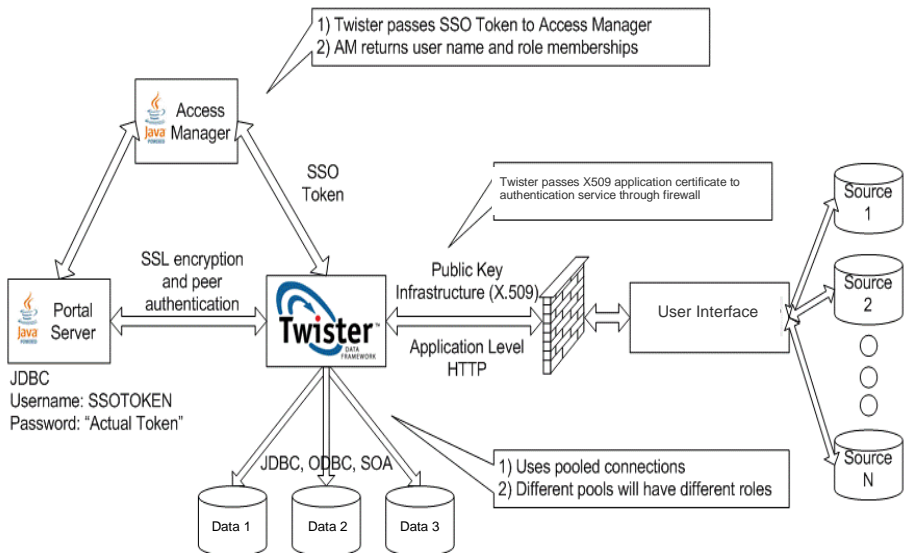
1) Twister passes SSO Token to Access Manager
2) AM returns user name and role memberships

Java POWERED
Access Manager

SSO Token

Twister passes X509 application certificate to authentication service through firewall

Source 1

Source 2

Source N

SSL encryption and peer authentication

Public Key Infrastructure (X.509)

Java POWERED
Portal Server

Twister™
DATA FRAMEWORK

User Interface

Application Level HTTP

JDBC
Username: SSOTOKEN
Password: "Actual Token"

JDBC, ODBC, SOA

1) Uses pooled connections
2) Different pools will have different roles

Data 1

Data 2

Data 3